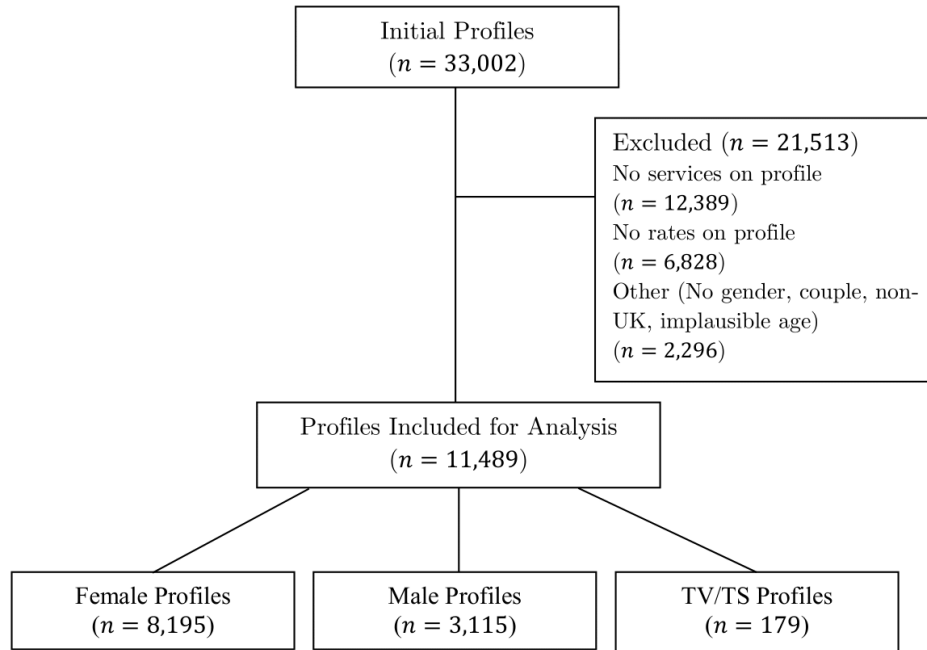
Initial Profiles
$(n = 33{,}002)$

Excluded $(n = 21{,}513)$
No services on profile
$(n = 12{,}389)$
No rates on profile
$(n = 6{,}828)$
Other (No gender, couple, non-UK, implausible age)
$(n = 2{,}296)$

Profiles Included for Analysis
$(n = 11{,}489)$

Female Profiles
$(n = 8{,}195)$

Male Profiles
$(n = 3{,}115)$

TV/TS Profiles
$(n = 179)$